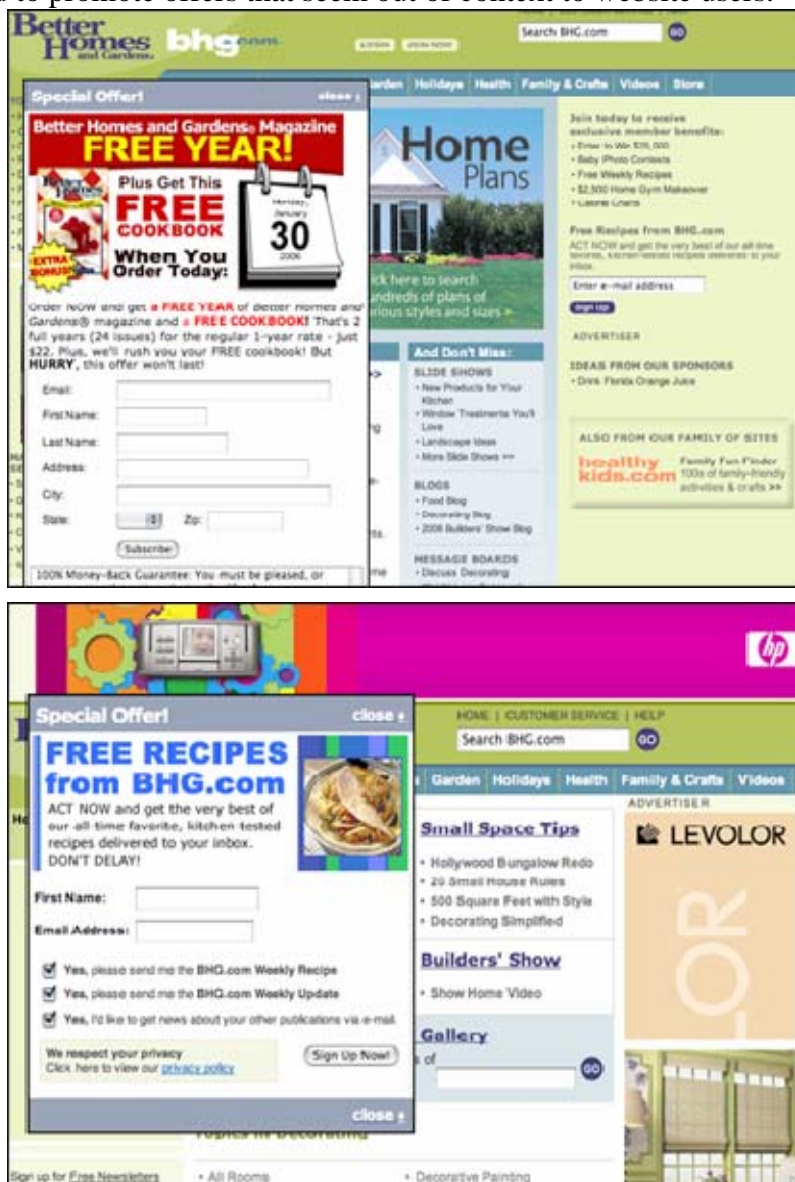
to promote offers that seem out of context to website users.

Better Homes and Gardens bhg.com

Search BHG.com GO

Garden Holidays Health Family & Crafts Videos Store

Special Offer! close

Better Homes and Gardens® Magazine FREE YEAR!

Plus Get This FREE COOKBOOK When You Order Today:

EXTRA BONUS!

January 30 2006

Order NOW and get a FREE YEAR of Better Homes and Gardens® magazine and a FREE COOKBOOK! That's 2 full years (24 issues) for the regular 1-year rate - just $22. Plus, we'll rush you your FREE cookbook! But HURRY, this offer won't last!

Email:
First Name:
Last Name:
Address:
City:
State: Zip:
Subscribe

100% Money-Back Guarantee: You must be pleased, or

Home Plans

Click here to search hundreds of plans of various styles and sizes

And Don't Miss:

SLIDE SHOWS
• New Products for Your Kitchen
• Window Treatments You'll Love
• Landscape Ideas
• More Slide Shows >>

BLOGS
• Food Blog
• Decorating Blog
• 2006 Builders' Show Blog

MESSAGE BOARDS
• Discuss Decorating

Join today to receive exclusive member benefits:
• Enter to Win $25,000
• Baby Photo Contests
• Free Weekly Recipes
• $2,500 Home Gym Makeover
• Calorie Charts

Free Recipes from BHG.com
ACT NOW and get the very best of our all-time favorite, kitchen-tested recipes delivered to your inbox.

Enter e-mail address
sign up

ADVERTISER

IDEAS FROM OUR SPONSORS
• Drink Florida Orange Juice

ALSO FROM OUR FAMILY OF SITES
healthy kids.com Family Fun Finder 100s of family-friendly activities & crafts >>

hp

HOME | CUSTOMER SERVICE | HELP
Search BHG.com GO

Garden Holidays Health Family & Crafts Videos

Special Offer! close

FREE RECIPES from BHG.com
ACT NOW and get the very best of our all-time favorite, kitchen-tested recipes delivered to your inbox. DON'T DELAY!

First Name:
Email Address:

Yes, please send me the BHG.com Weekly Recipe
Yes, please send me the BHG.com Weekly Update
Yes, I'd like to get news about your other publications via e-mail.

We respect your privacy
Click here to view our privacy policy

Sign Up Now!

close

Small Space Tips
• Hollywood Bungalow Redo
• 20 Small House Rules
• 500 Square Feet with Style
• Decorating Simplified

Builders' Show
• Show Home Video

Gallery

ADVERTISER
LEVOLOR

Sign up for Free Newsletters
• All Rooms
• Decorative Painting